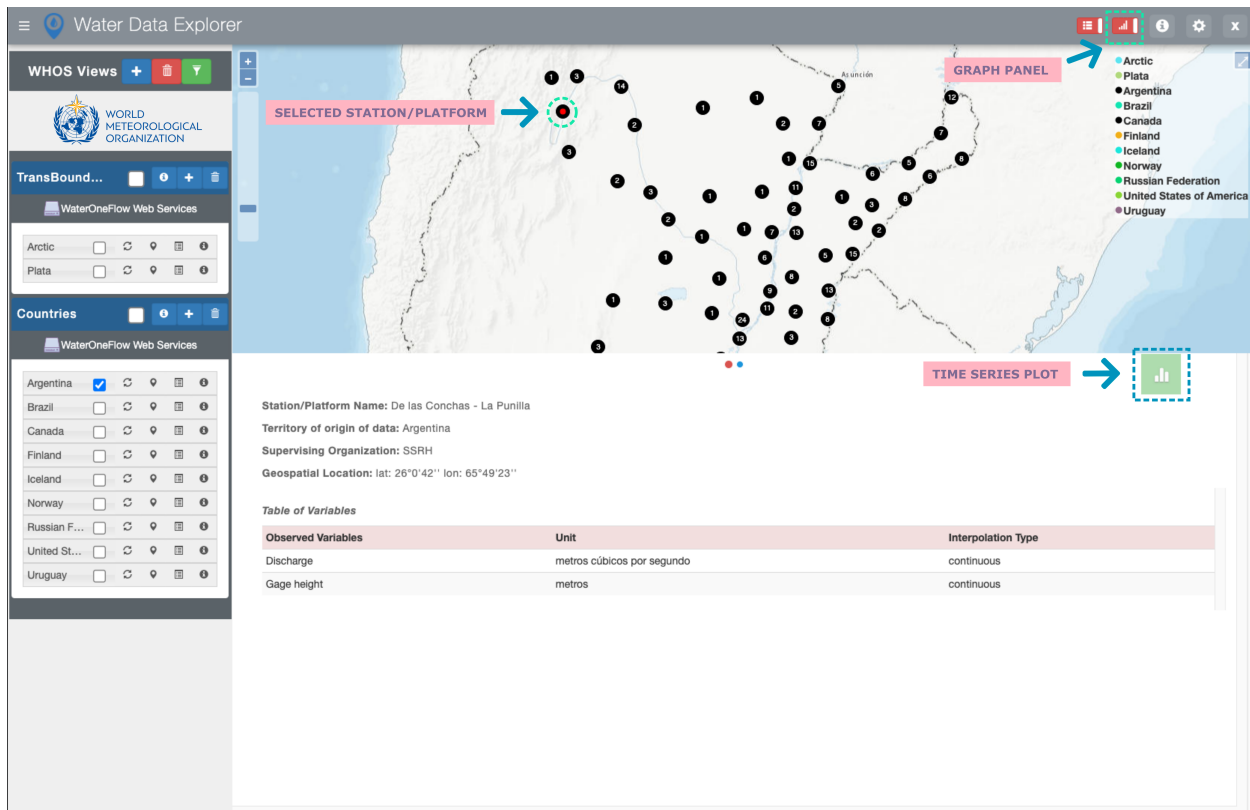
Water Data Explorer

WHOS Views

WORLD METEOROLOGICAL ORGANIZATION

TransBound...

WaterOneFlow Web Services

Arctic
Plata

Countries

WaterOneFlow Web Services

Argentina
Brazil
Canada
Finland
Iceland
Norway
Russian F...
United St...
Uruguay

SELECTED STATION/PLATFORM

GRAPH PANEL

Asunción

Arctic
Plata
Argentina
Brazil
Canada
Finland
Iceland
Norway
Russian Federation
United States of America
Uruguay

TIME SERIES PLOT

Station/Platform Name: De las Conchas - La Punilla

Territory of origin of data: Argentina

Supervising Organization: SSRH

Geospatial Location: lat: 26°0'42'' lon: 65°49'23''

Table of Variables

| Observed Variables | Unit | Interpolation Type |
|---|---|---|
| Discharge | metros cúbicos por segundo | continuous |
| Gage height | metros | continuous |